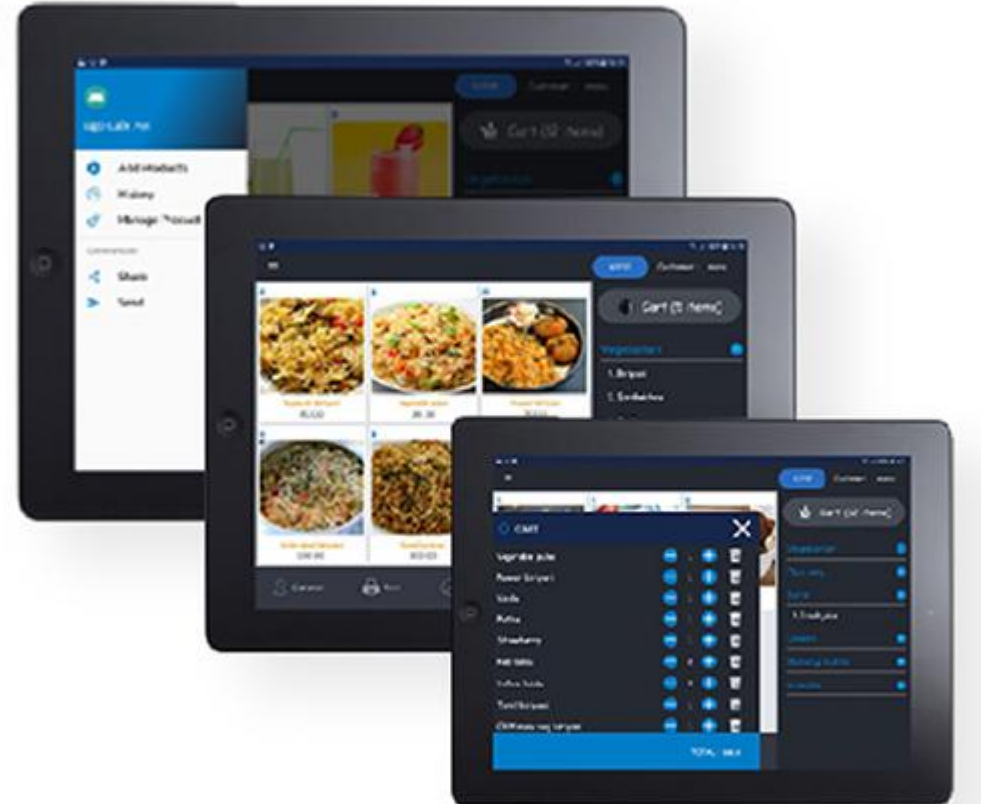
Cart (12 items)

Add Products
History
Manage Product

Share
Send

Cart (11 items)

Vegetarian
1. Biryani
1. Sandwiches

Cart (12 items)

CART

Vegetable juice
Paneer biryani
Vada
Puttu
Strawberry
Milk shake
Tomato Soda
Tomato biryani

Vegetarian
Snacks
1. Fresh juice

TOTAL